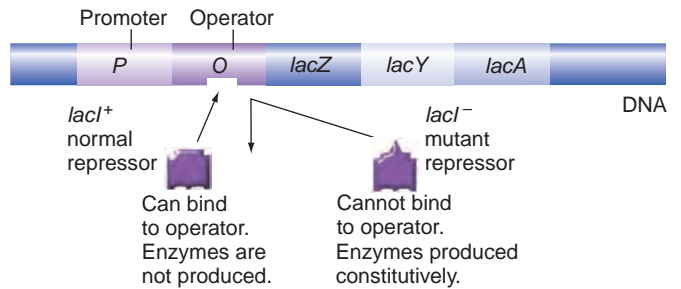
Promoter Operator

P O lacZ lacY lacA

DNA

lacI$^+$
normal
repressor

lacI$^-$
mutant
repressor

Can bind
to operator.
Enzymes are
not produced.

Cannot bind
to operator.
Enzymes produced
constitutively.